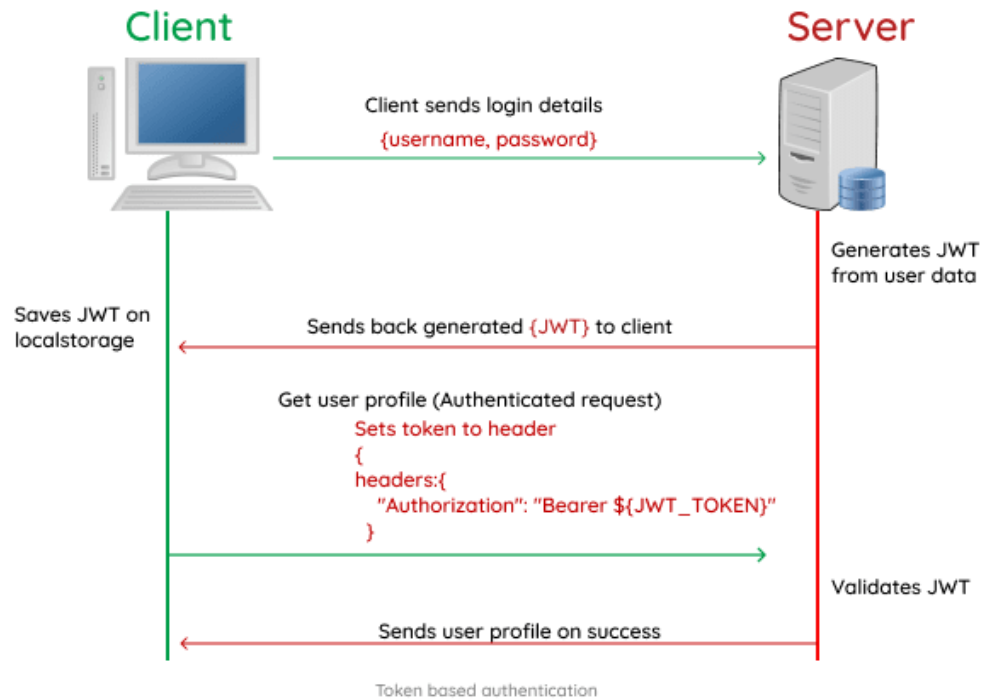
Client

Server

Client sends login details
{username, password}

Generates JWT from user data

Saves JWT on localstorage

Sends back generated {JWT} to client

Get user profile (Authenticated request)
Sets token to header
{
headers:{
"Authorization": "Bearer ${JWT_TOKEN}"
}

Validates JWT

Sends user profile on success

Token based authentication